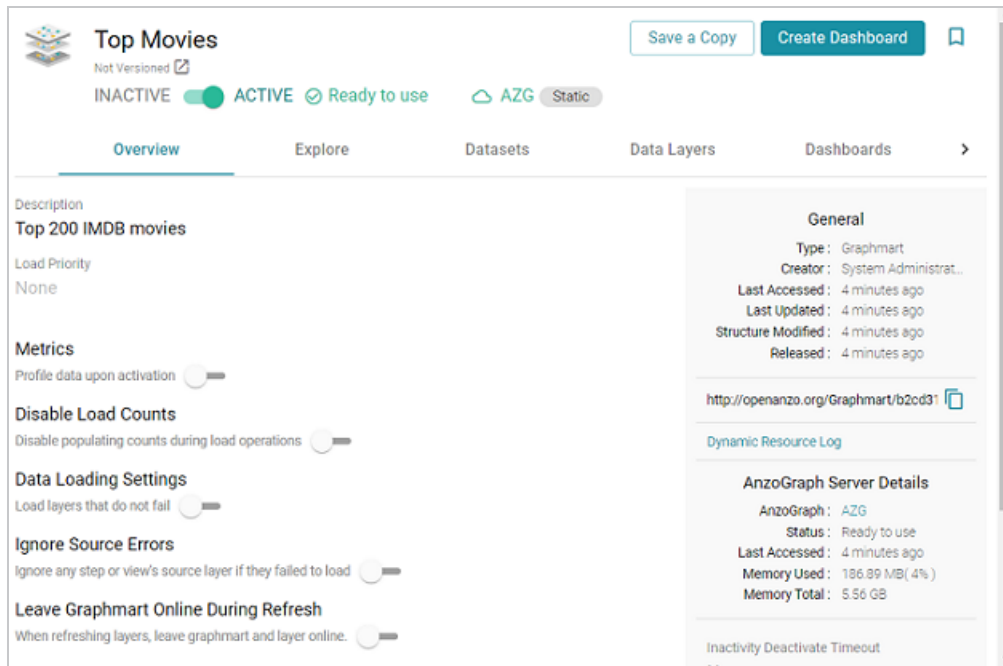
Top Movies
Not Versioned

INACTIVE ACTIVE Ready to use AZG Static

Save a Copy Create Dashboard

Overview Explore Datasets Data Layers Dashboards

Description
Top 200 IMDB movies

Load Priority
None

Metrics
Profile data upon activation

Disable Load Counts
Disable populating counts during load operations

Data Loading Settings
Load layers that do not fail

Ignore Source Errors
Ignore any step or view's source layer if they failed to load

Leave Graphmart Online During Refresh
When refreshing layers, leave graphmart and layer online.

General
Type : Graphmart
Creator : System Administrat...
Last Accessed : 4 minutes ago
Last Updated : 4 minutes ago
Structure Modified : 4 minutes ago
Released : 4 minutes ago

http://openanzo.org/Graphmart/b2cd31

Dynamic Resource Log

AnzoGraph Server Details
AnzoGraph : AZG
Status : Ready to use
Last Accessed : 4 minutes ago
Memory Used : 186.89 MB( 4% )
Memory Total : 5.56 GB

Inactivity Deactivate Timeout